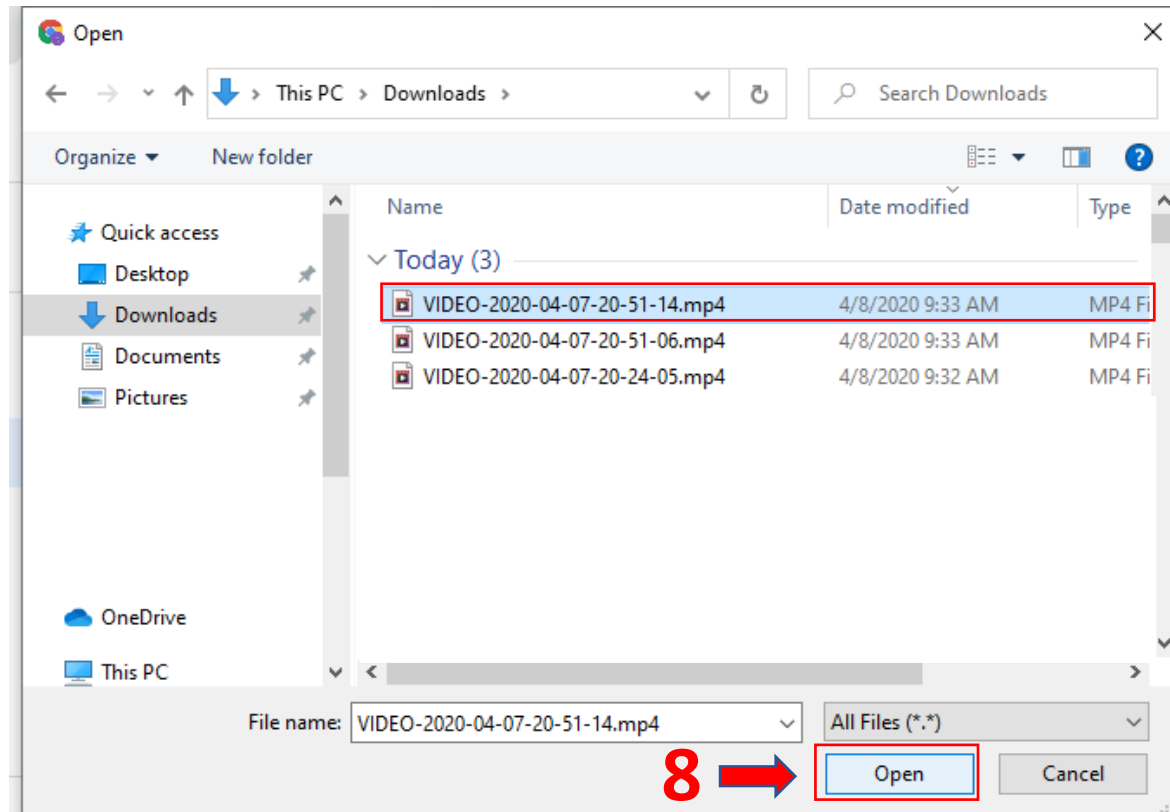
Open

This PC > Downloads >

Search Downloads

Organize ▾ New folder

Quick access
Desktop
Downloads
Documents
Pictures

OneDrive
This PC

| Name | Date modified | Type |
|---|---|---|
| Today (3) | | |
| VIDEO-2020-04-07-20-51-14.mp4 | 4/8/2020 9:33 AM | MP4 Fi |
| VIDEO-2020-04-07-20-51-06.mp4 | 4/8/2020 9:33 AM | MP4 Fi |
| VIDEO-2020-04-07-20-24-05.mp4 | 4/8/2020 9:32 AM | MP4 Fi |

File name: VIDEO-2020-04-07-20-51-14.mp4

All Files (*.*)

8

Open

Cancel